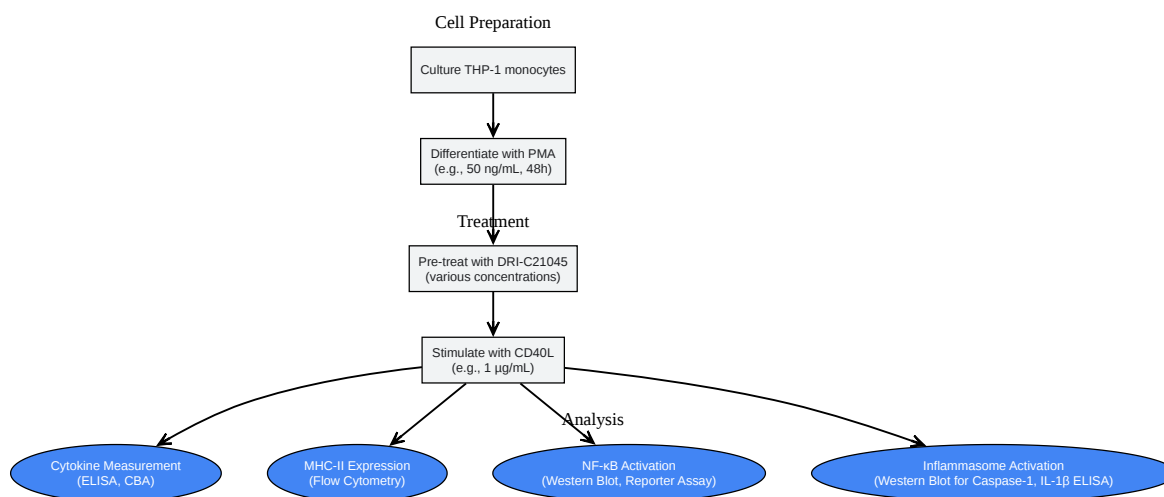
Cell Preparation

Culture THP-1 monocytes

Differentiate with PMA
(e.g., 50 ng/mL, 48h)

Treatment

Pre-treat with DRI-C21045
(various concentrations)

Stimulate with CD40L
(e.g., 1 µg/mL)

Analysis

Cytokine Measurement
(ELISA, CBA)

MHC-II Expression
(Flow Cytometry)

NF-κB Activation
(Western Blot, Reporter Assay)

Inflammasome Activation
(Western Blot for Caspase-1, IL-1β ELISA)